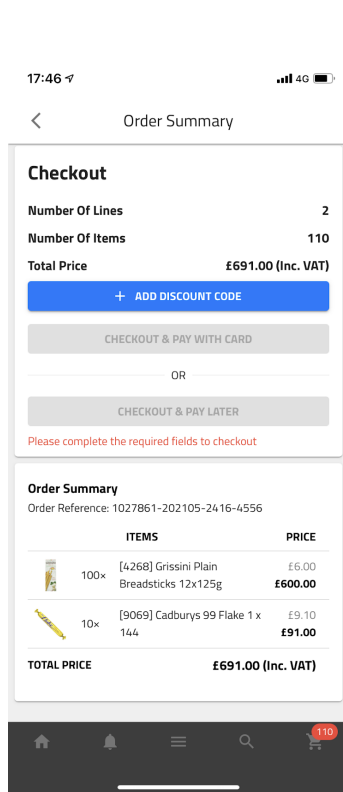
17:46

4G

Order Summary

Checkout

Number Of Lines 2

Number Of Items 110

Total Price £691.00 (Inc. VAT)

+ ADD DISCOUNT CODE

CHECKOUT & PAY WITH CARD

OR

CHECKOUT & PAY LATER

Please complete the required fields to checkout

Order Summary

Order Reference: 1027861-202105-2416-4556

| | | ITEMS | PRICE |
|---|---|---|---|
| | 100× | [4268] Grissini Plain Breadsticks 12x125g | £6.00 £600.00 |
| | 10× | [9069] Cadburys 99 Flake 1 x 144 | £9.10 £91.00 |

TOTAL PRICE £691.00 (Inc. VAT)

110